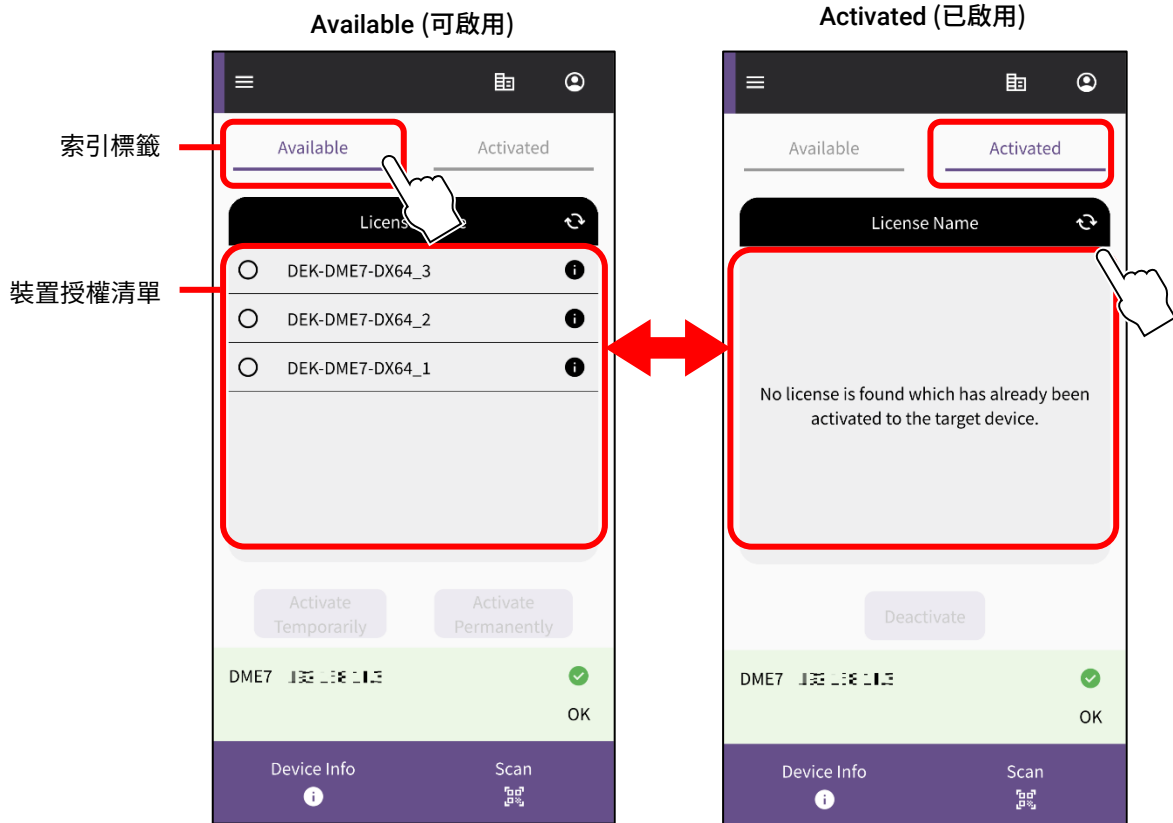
Available (可啟用)

Activated (已啟用)

索引標籤

裝置授權清單

Available

Activated

Licens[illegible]e

DEK-DME7-DX64_3

DEK-DME7-DX64_2

DEK-DME7-DX64_1

Activate Temporarily

Activate Permanently

DME7 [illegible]

OK

Device Info

Scan

Available

Activated

License Name

No license is found which has already been activated to the target device.

Deactivate

DME7 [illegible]

OK

Device Info

Scan